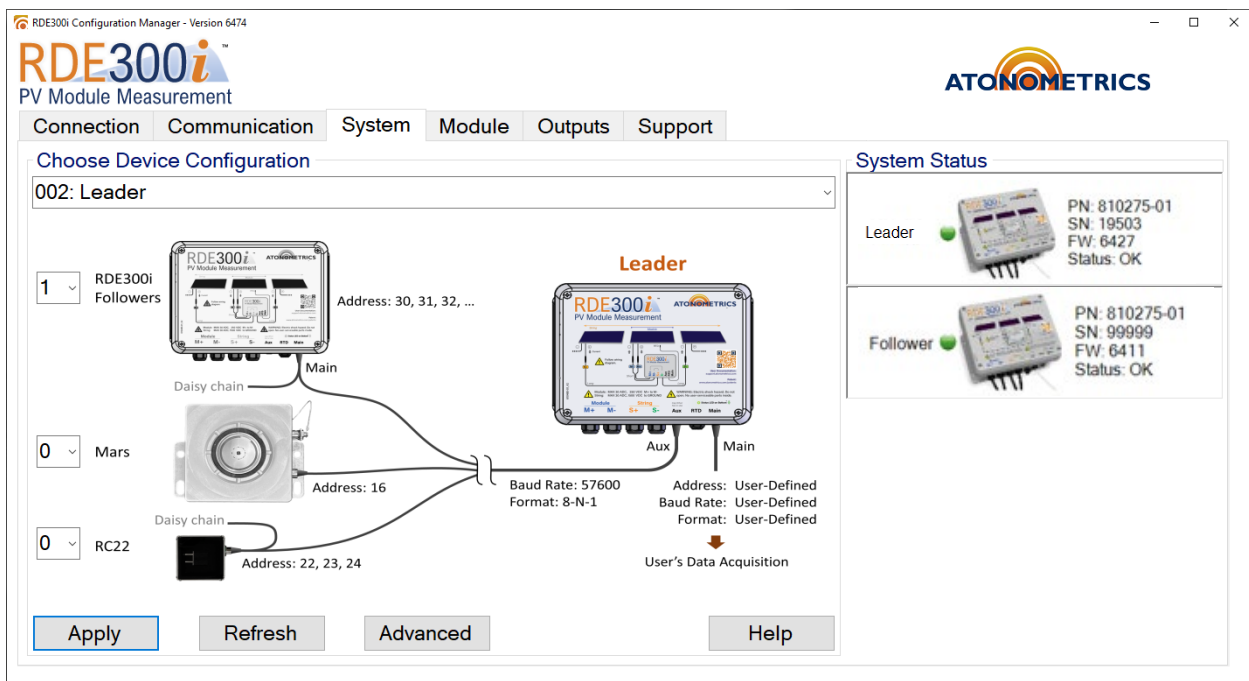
RDE300i Configuration Manager - Version 6474

RDE300i™
PV Module Measurement

ATONOMETRICS

Connection | Communication | System | Module | Outputs | Support

Choose Device Configuration

002: Leader

1 RDE300i Followers

RDE300i PV Module Measurement ATONOMETRICS

Address: 30, 31, 32, ...

Daisy chain

Main

Leader

RDE300i PV Module Measurement ATONOMETRICS

Module M+ M- String S+ S- Aux RTD Main

0 Mars

Address: 16

Aux

Main

Baud Rate: 57600
Format: 8-N-1

Address: User-Defined
Baud Rate: User-Defined
Format: User-Defined

Daisy chain

0 RC22

Address: 22, 23, 24

User's Data Acquisition

Apply | Refresh | Advanced | Help

System Status

Leader
PN: 810275-01
SN: 19503
FW: 6427
Status: OK

Follower
PN: 810275-01
SN: 99999
FW: 6411
Status: OK